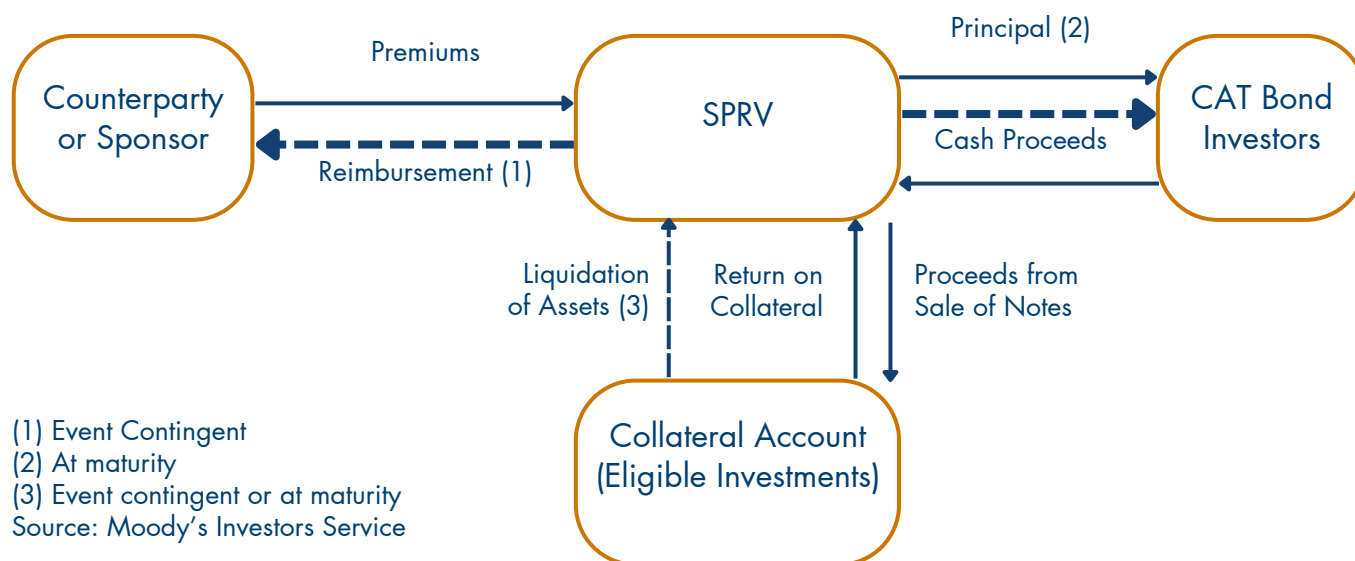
Premiums

Counterparty or Sponsor

Reimbursement (1)

SPRV

Principal (2)

Cash Proceeds

CAT Bond Investors

Liquidation of Assets (3)

Return on Collateral

Proceeds from Sale of Notes

Collateral Account (Eligible Investments)

(1) Event Contingent
(2) At maturity
(3) Event contingent or at maturity
Source: Moody’s Investors Service